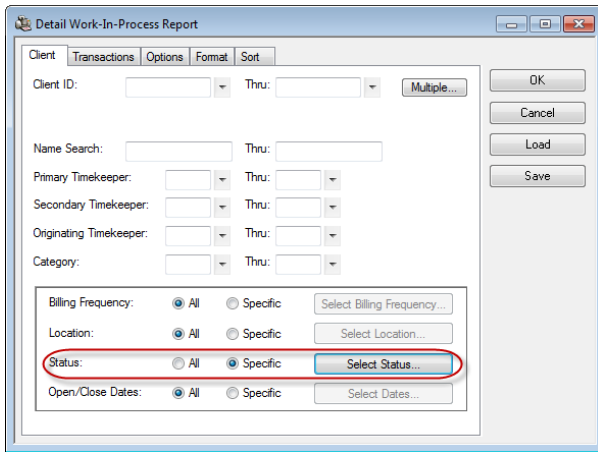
Detail Work-In-Process Report

Client | Transactions | Options | Format | Sort

Client ID: Thru: Multiple...

Name Search: Thru:

Primary Timekeeper: Thru:

Secondary Timekeeper: Thru:

Originating Timekeeper: Thru:

Category: Thru:

Billing Frequency: All Specific Select Billing Frequency...

Location: All Specific Select Location...

Status: All Specific Select Status...

Open/Close Dates: All Specific Select Dates...

OK

Cancel

Load

Save